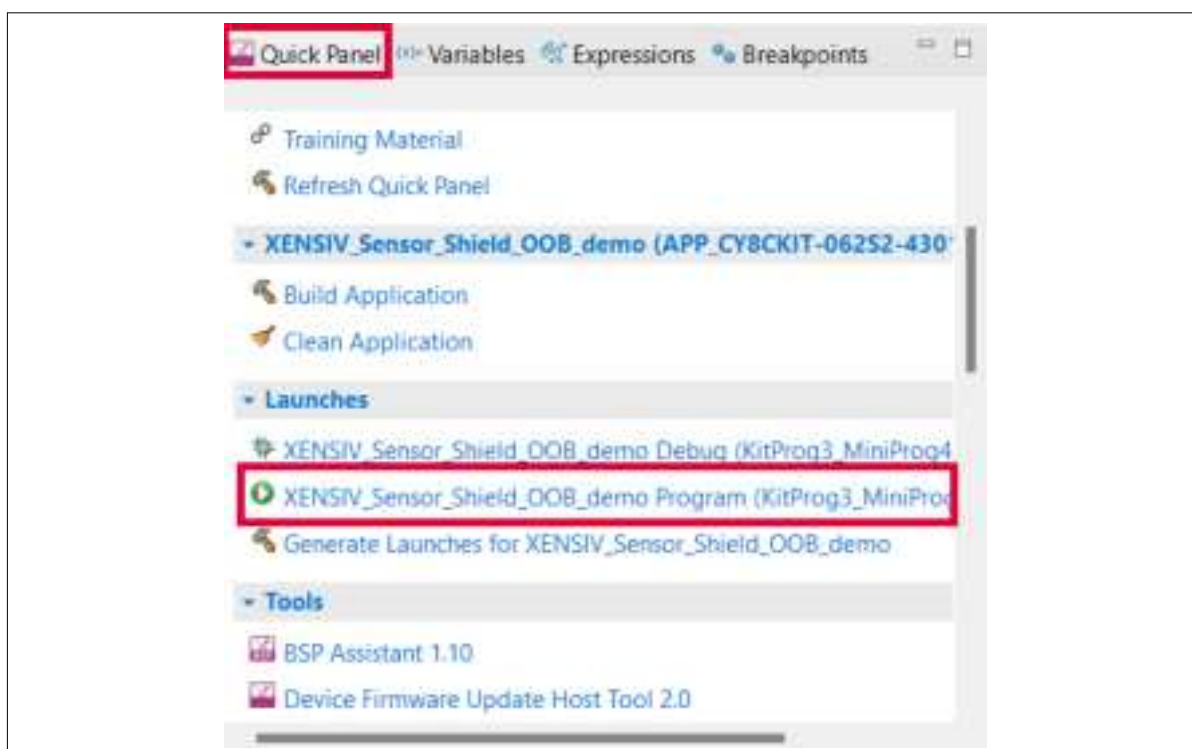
Quick Panel (x)= Variables Expressions Breakpoints

Training Material

Refresh Quick Panel

XENSIV_Sensor_Shield_OOB_demo (APP_CY8CKIT-062S2-430

Build Application

Clean Application

Launches

XENSIV_Sensor_Shield_OOB_demo Debug (KitProg3_MiniProg4

XENSIV_Sensor_Shield_OOB_demo Program (KitProg3_MiniPro

Generate Launches for XENSIV_Sensor_Shield_OOB_demo

Tools

BSP Assistant 1.10

Device Firmware Update Host Tool 2.0